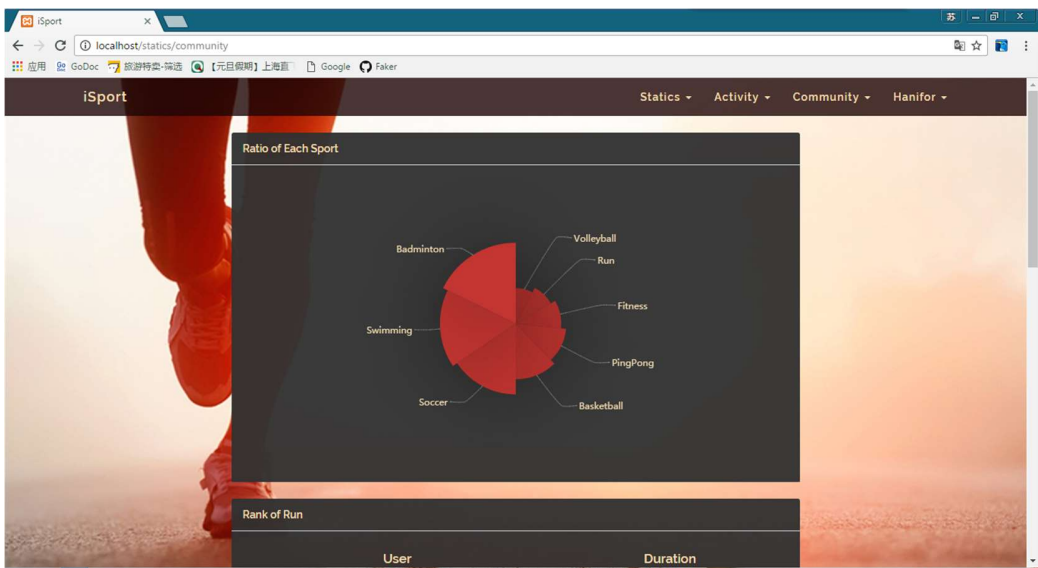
iSport

localhost/statics/community

应用 GoDoc 旅游特卖-筛选 【元旦假期】上海直 Google Faker

iSport

Statics Activity Community Hanifor

Ratio of Each Sport

Badminton
Volleyball
Run
Fitness
Swimming
PingPong
Soccer
Basketball

Rank of Run

User Duration